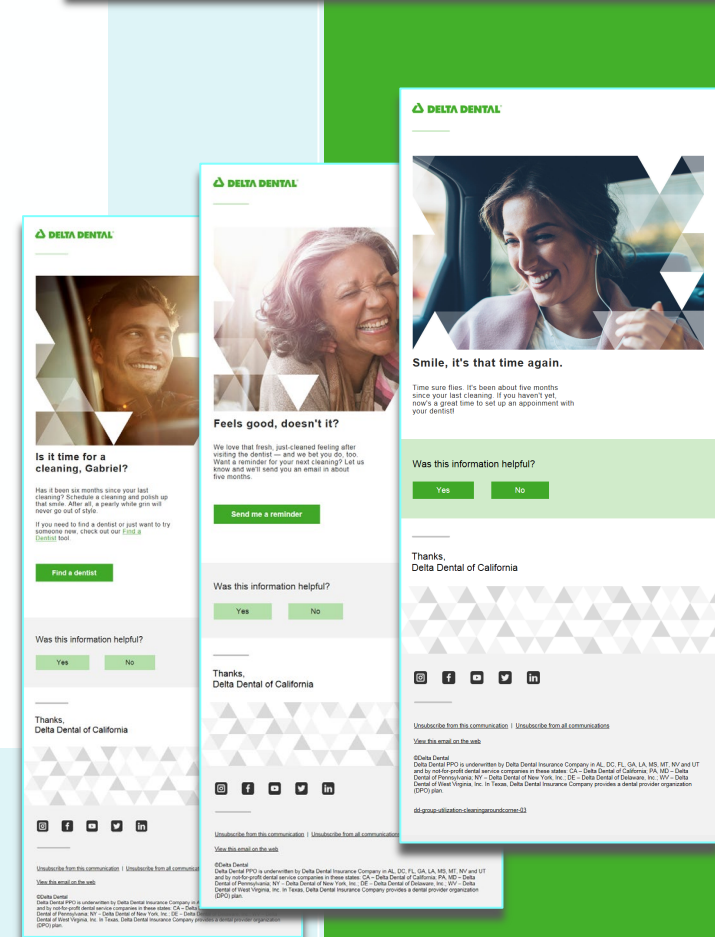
DELTA DENTAL

Is it time for a cleaning, Gabriel?

Has it been six months since your last cleaning? Schedule a cleaning and polish up that smile. After all, a pearly white grin will never go out of style.

If you need to find a dentist or just want to try someone new, check out our Find a Dentist tool.

Find a dentist

Was this information helpful?

Yes No

Thanks,
Delta Dental of California

Unsubscribe from this communication | Unsubscribe from all communica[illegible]

View this email on the web

©Delta Dental
Delta Dental PPO is underwritten by Delta Dental Insurance Company in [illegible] and by not-for-profit dental service companies in these states: CA – Delta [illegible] Dental of Pennsylvania; NY – Delta Dental of New York, Inc.; DE – Delta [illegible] Dental of West Virginia, Inc. In Texas, Delta Dental Insurance Company provides a dental provider organization (DPO) plan.

DELTA DENTAL

Feels good, doesn't it?

We love that fresh, just-cleaned feeling after visiting the dentist — and we bet you do, too. Want a reminder for your next cleaning? Let us know and we'll send you an email in about five months.

Send me a reminder

Was this information helpful?

Yes No

Thanks,
Delta Dental of California

Unsubscribe from this communication | Unsubscribe from all communica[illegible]

View this email on the web

©Delta Dental
Delta Dental PPO is underwritten by Delta Dental Insurance Company in AL, DC, FL, GA, LA, MS, MT, NV and UT and by not-for-profit dental service companies in these states: CA – Delta Dental of California; PA, MD – Delta Dental of Pennsylvania; NY – Delta Dental of New York, Inc.; DE – Delta Dental of Delaware, Inc.; WV – Delta Dental of West Virginia, Inc. In Texas, Delta Dental Insurance Company provides a dental provider organization (DPO) plan.

DELTA DENTAL

Smile, it's that time again.

Time sure flies. It's been about five months since your last cleaning. If you haven't yet, now's a great time to set up an appoinment with your dentist!

Was this information helpful?

Yes No

Thanks,
Delta Dental of California

Unsubscribe from this communication | Unsubscribe from all communications

View this email on the web

©Delta Dental
Delta Dental PPO is underwritten by Delta Dental Insurance Company in AL, DC, FL, GA, LA, MS, MT, NV and UT and by not-for-profit dental service companies in these states: CA – Delta Dental of California; PA, MD – Delta Dental of Pennsylvania; NY – Delta Dental of New York, Inc.; DE – Delta Dental of Delaware, Inc.; WV – Delta Dental of West Virginia, Inc. In Texas, Delta Dental Insurance Company provides a dental provider organization (DPO) plan.

dd-group-utilization-cleaningaroundcorner-03